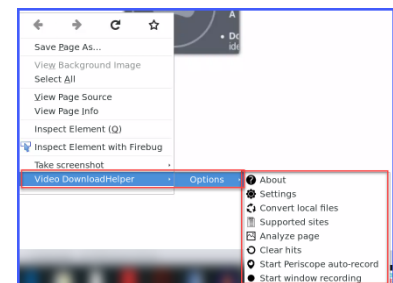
Save Page As...
View Background Image
Select All
View Page Source
View Page Info
Inspect Element (Q)
Inspect Element with Firebug
Take screenshot
Video DownloadHelper
Options
About
Settings
Convert local files
Supported sites
Analyze page
Clear hits
Start Periscope auto-record
Start window recording
A
• Do
ide